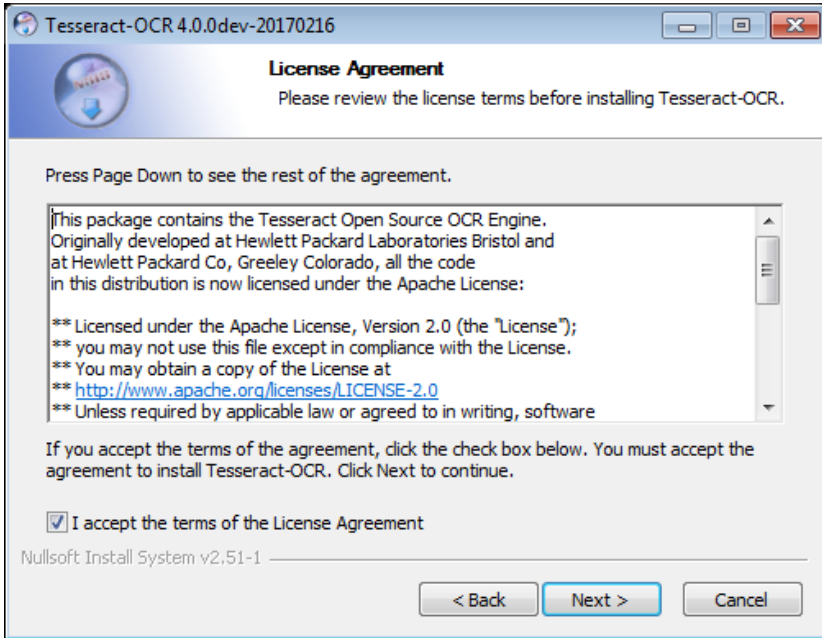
Tesseract-OCR 4.0.0dev-20170216

License Agreement
Please review the license terms before installing Tesseract-OCR.

Press Page Down to see the rest of the agreement.

This package contains the Tesseract Open Source OCR Engine.
Originally developed at Hewlett Packard Laboratories Bristol and
at Hewlett Packard Co, Greeley Colorado, all the code
in this distribution is now licensed under the Apache License:

** Licensed under the Apache License, Version 2.0 (the "License");
** you may not use this file except in compliance with the License.
** You may obtain a copy of the License at
** http://www.apache.org/licenses/LICENSE-2.0
** Unless required by applicable law or agreed to in writing, software

If you accept the terms of the agreement, click the check box below. You must accept the agreement to install Tesseract-OCR. Click Next to continue.

I accept the terms of the License Agreement

Nullsoft Install System v2.51-1

< Back
Next >
Cancel